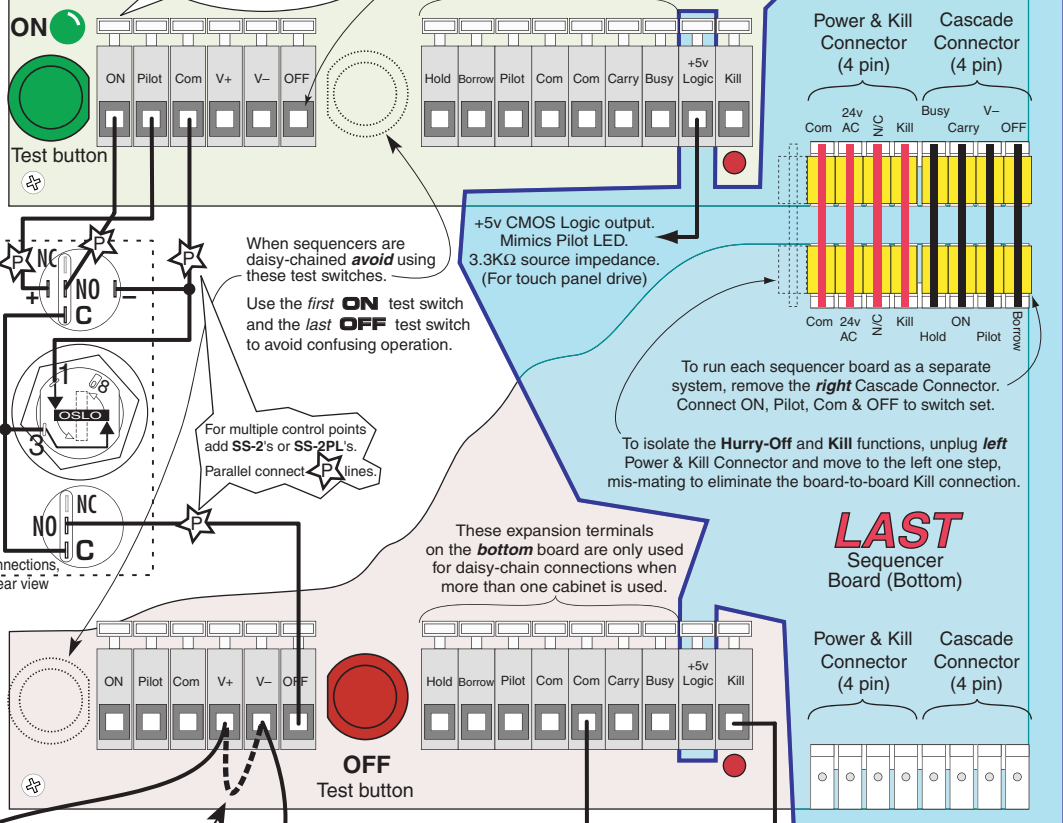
ON

Test button

ON Pilot Com V+ V– OFF

Hold Borrow Pilot Com Com Carry Busy +5v Logic Kill

Power & Kill Connector (4 pin)

Cascade Connector (4 pin)

Com 24v AC N/C Kill Busy Carry V– OFF

Com 24v AC N/C Kill Hold ON Pilot Borrow

+5v CMOS Logic output. Mimics Pilot LED. 3.3KΩ source impedance. (For touch panel drive)

When sequencers are daisy-chained ***avoid*** using these test switches.

Use the *first* **ON** test switch and the *last* **OFF** test switch to avoid confusing operation.

P NC P P

+ NO –

C

1 8

OSLO

3

For multiple control points add **SS-2**'s or **SS-2PL**'s.

Parallel connect P lines.

NC

NO

C

P

nnections, ear view

To run each sequencer board as a separate system, remove the ***right*** Cascade Connector. Connect ON, Pilot, Com & OFF to switch set.

To isolate the **Hurry-Off** and **Kill** functions, unplug ***left*** Power & Kill Connector and move to the left one step, mis-mating to eliminate the board-to-board Kill connection.

***LAST***
Sequencer Board (Bottom)

These expansion terminals on the ***bottom*** board are only used for daisy-chain connections when more than one cabinet is used.

ON Pilot Com V+ V– OFF

OFF
Test button

Hold Borrow Pilot Com Com Carry Busy +5v Logic Kill

Power & Kill Connector (4 pin)

Cascade Connector (4 pin)